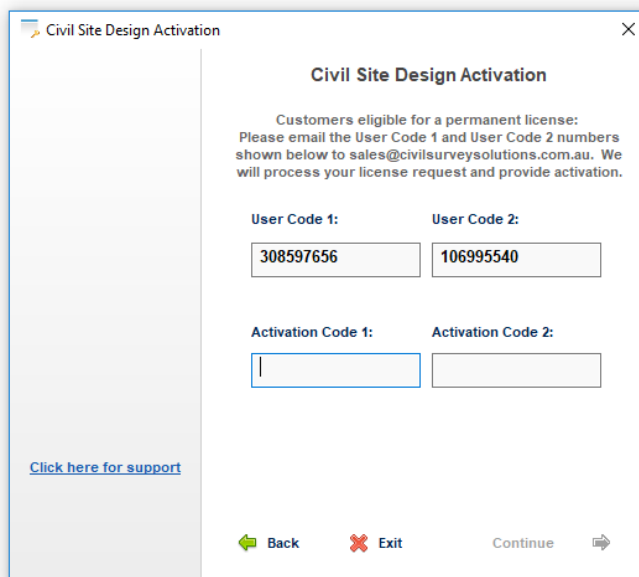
Civil Site Design Activation

Civil Site Design Activation

Customers eligible for a permanent license: Please email the User Code 1 and User Code 2 numbers shown below to sales@civilsurveysolutions.com.au. We will process your license request and provide activation.

User Code 1:

User Code 2:

308597656

106995540

Activation Code 1:

Activation Code 2:

Click here for support

Back

Exit

Continue